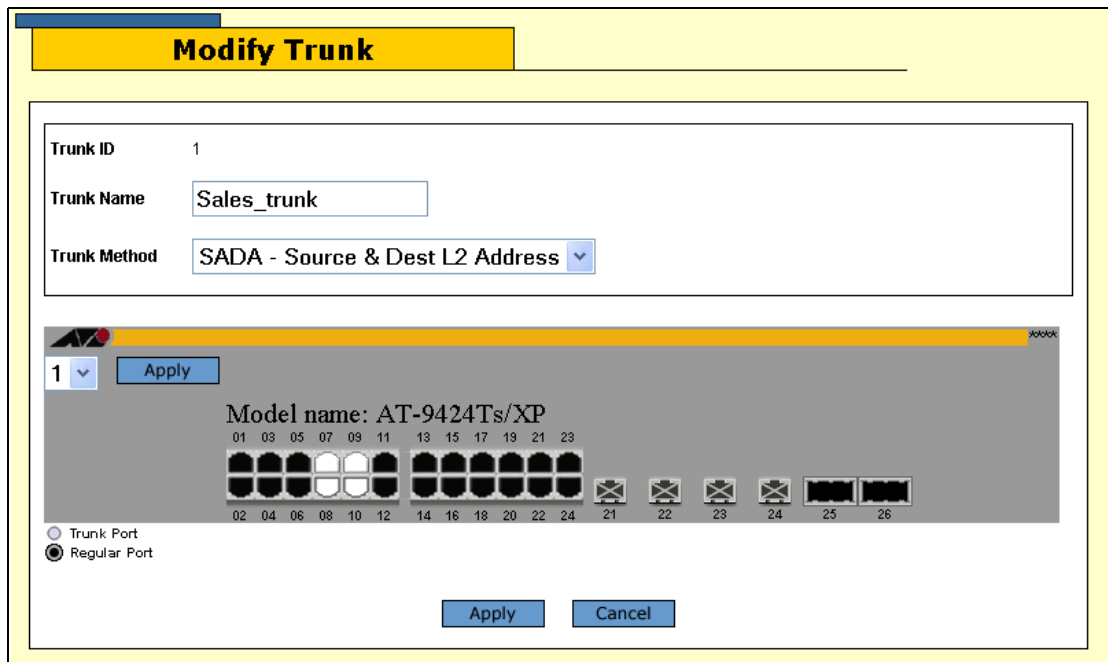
Modify Trunk

Trunk ID 1

Trunk Name Sales_trunk

Trunk Method SADA - Source & Dest L2 Address

****

1 Apply

Model name: AT-9424Ts/XP

01 03 05 07 09 11 13 15 17 19 21 23

02 04 06 08 10 12 14 16 18 20 22 24 21 22 23 24 25 26

Trunk Port
Regular Port

Apply Cancel